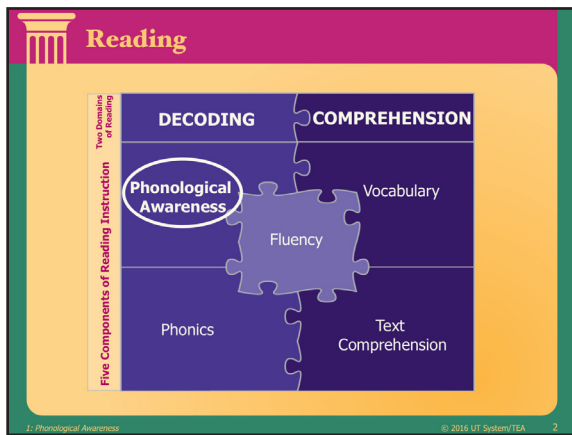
Reading

Two Domains of Reading

DECODING

COMPREHENSION

Five Components of Reading Instruction

Phonological Awareness

Vocabulary

Fluency

Phonics

Text Comprehension

1: Phonological Awareness

© 2016 UT System/TEA

2